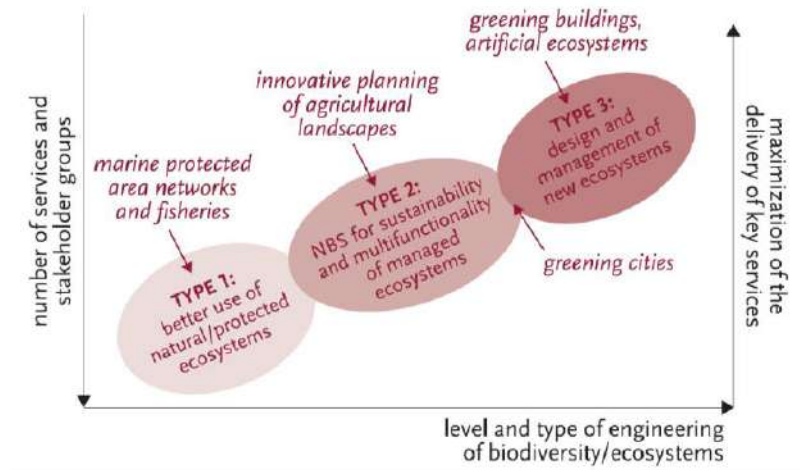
number of services and stakeholder groups

marine protected area networks and fisheries

TYPE 1: better use of natural/protected ecosystems

innovative planning of agricultural landscapes

TYPE 2: NBS for sustainability and multifunctionality of managed ecosystems

greening buildings, artificial ecosystems

TYPE 3: design and management of new ecosystems

greening cities

maximization of the delivery of key services

level and type of engineering of biodiversity/ecosystems